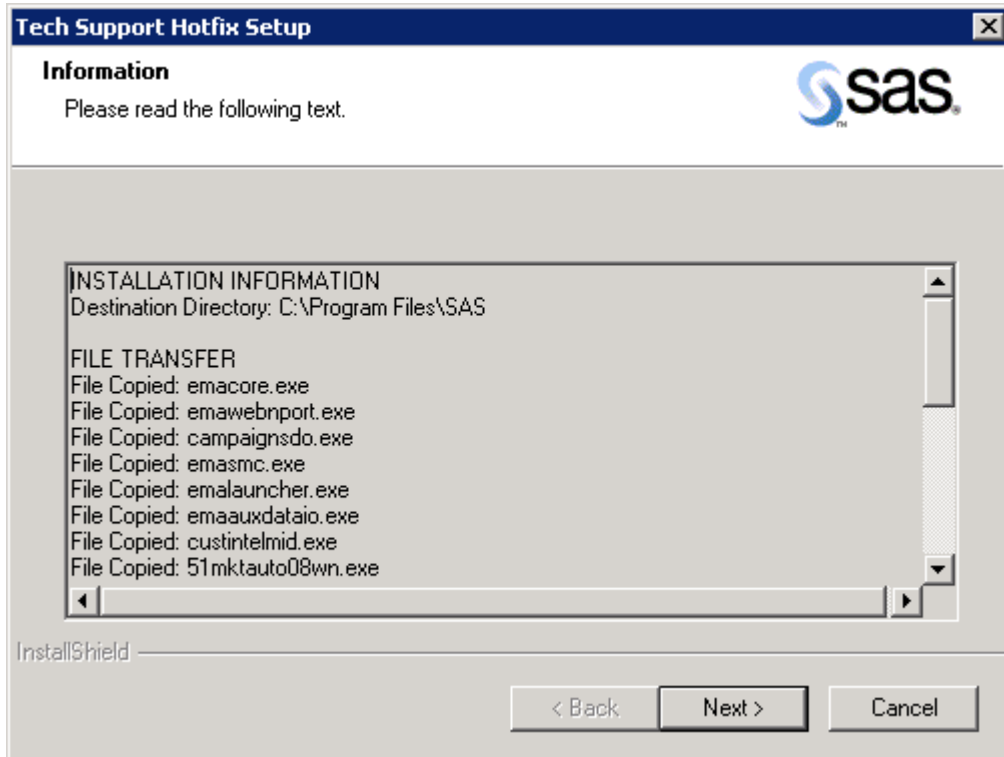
Tech Support Hotfix Setup

Information

Please read the following text.

sas.

INSTALLATION INFORMATION
Destination Directory: C:\Program Files\SAS

FILE TRANSFER
File Copied: emacore.exe
File Copied: emawebnport.exe
File Copied: campaignsdo.exe
File Copied: emasmc.exe
File Copied: emalauncher.exe
File Copied: emaauxdataio.exe
File Copied: custintelmid.exe
File Copied: 51mktauto08wn.exe

InstallShield

< Back

Next >

Cancel